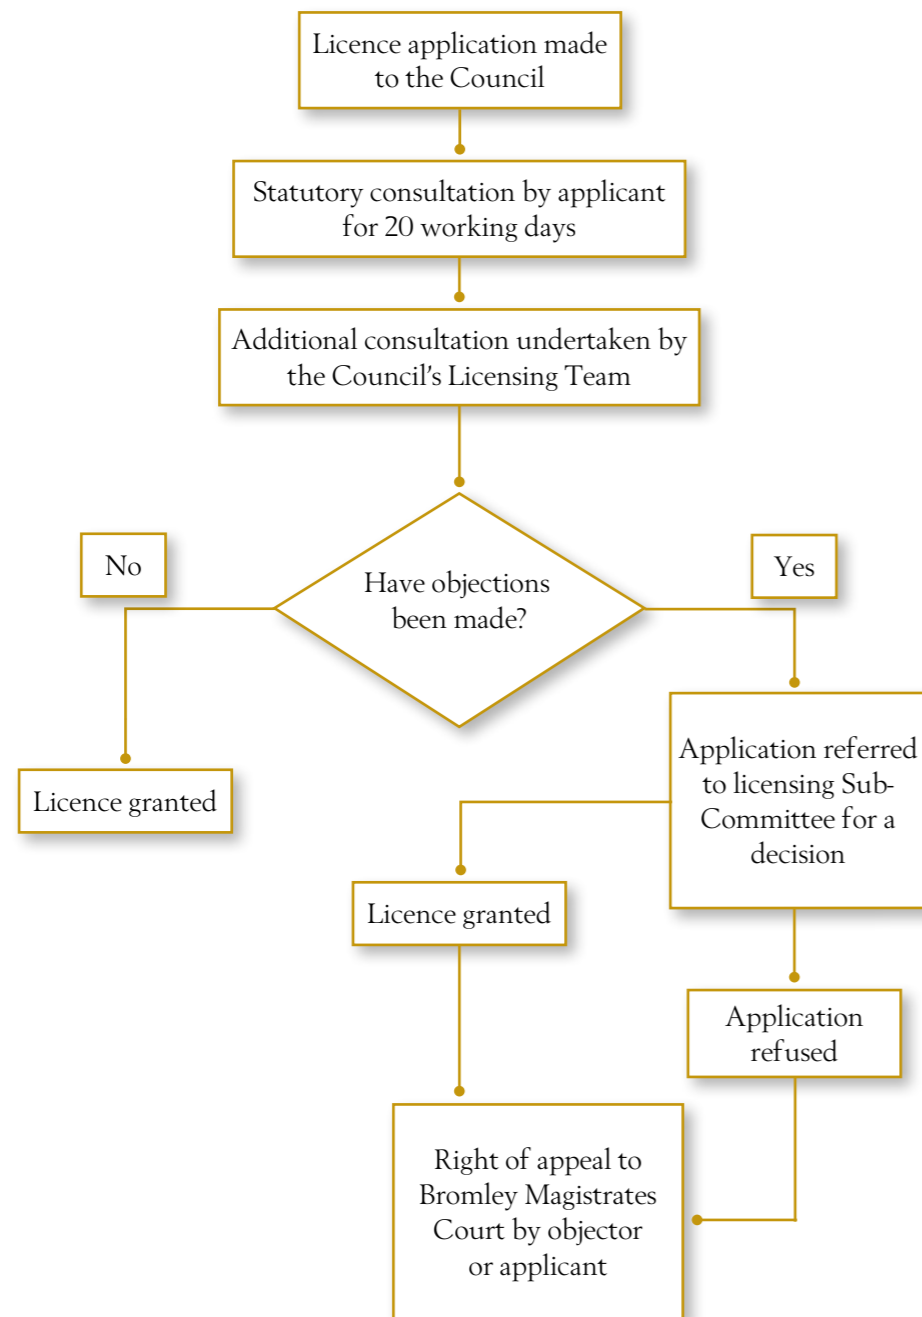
Licence application made to the Council

Statutory consultation by applicant for 20 working days

Additional consultation undertaken by the Council's Licensing Team

No

Have objections been made?

Yes

Licence granted

Application referred to licensing Sub-Committee for a decision

Licence granted

Application refused

Right of appeal to Bromley Magistrates Court by objector or applicant